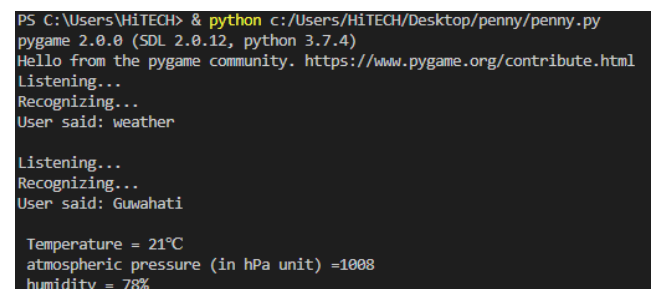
PS C:\Users\HiTECH> & python c:/Users/HiTECH/Desktop/penny/penny.py
pygame 2.0.0 (SDL 2.0.12, python 3.7.4)
Hello from the pygame community. https://www.pygame.org/contribute.html
Listening...
Recognizing...
User said: weather

Listening...
Recognizing...
User said: Guwahati

Temperature = 21℃
atmospheric pressure (in hPa unit) =1008
humidity = 78%